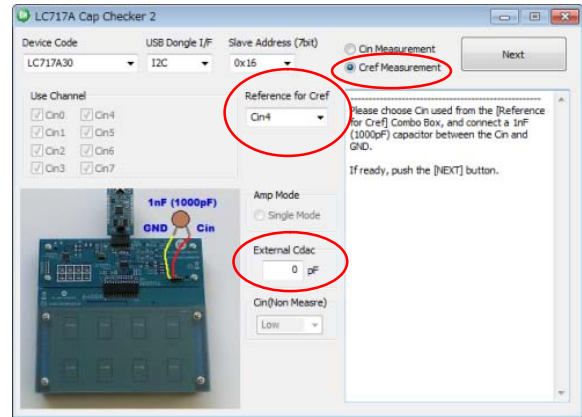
LC717A Cap Checker 2

Device Code
LC717A30

USB Dongle I/F
I2C

Slave Address (7bit)
0x16

Cin Measurement
Cref Measurement

Next

Use Channel
Cin0
Cin1
Cin2
Cin3
Cin4
Cin5
Cin6
Cin7

Reference for Cref
Cin4

------------------------------------------------
Please choose Cin used from the [Reference for Cref] Combo Box, and connect a 1nF (1000pF) capacitor between the Cin and GND.

If ready, push the [NEXT] button.

1nF (1000pF)
GND
Cin

Amp Mode
Single Mode

External Cdac
0 pF

Cin(Non Measre)
Low